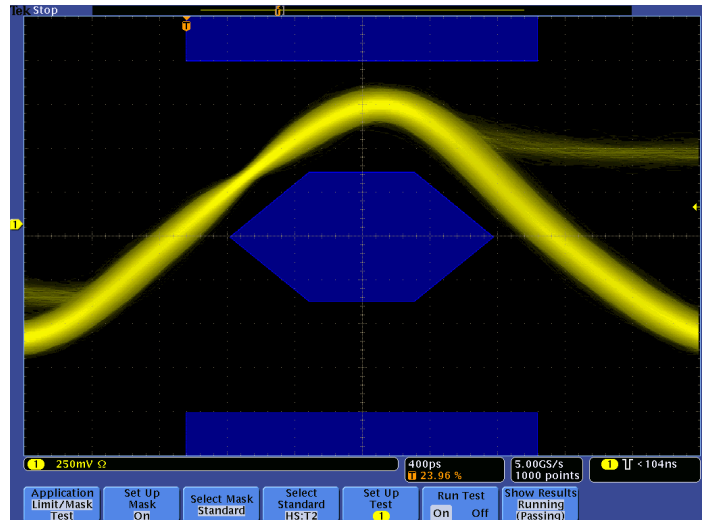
Tek Stop

T

1

1 250mV Ω

400ps
T 23.96 %

5.00GS/s
1000 points

1 <104ns

Application Limit/Mask Test

Set Up Mask On

Select Mask Standard

Select Standard HS:T2

Set Up Test 1

Run Test On Off

Show Results Running (Passing)